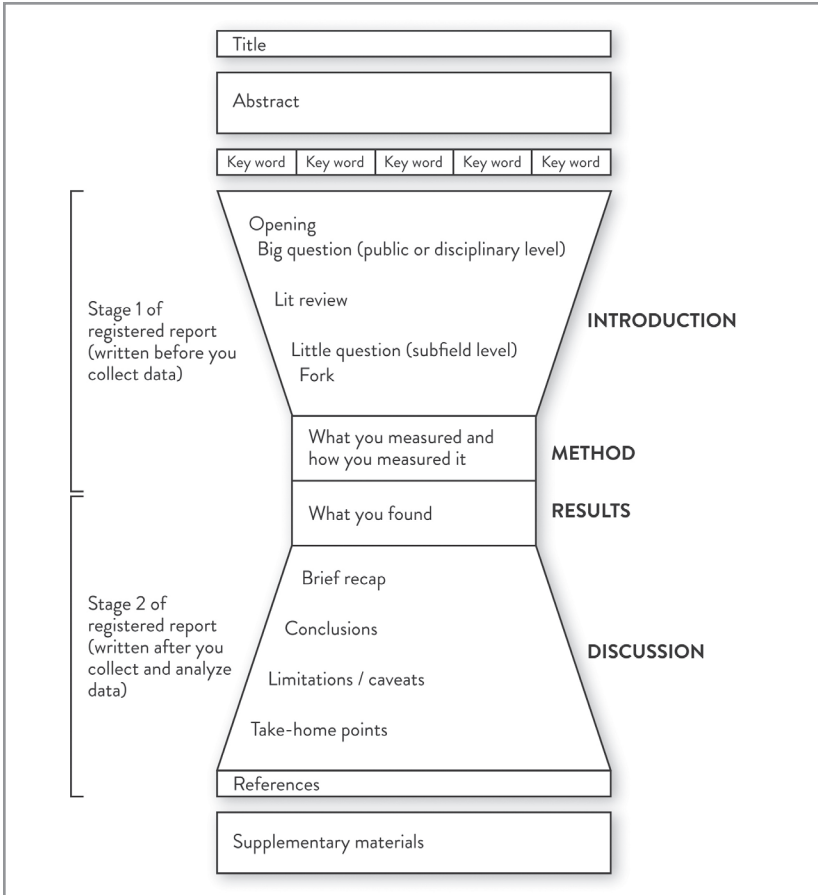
Title

Abstract

| Key word | Key word | Key word | Key word | Key word |
|---|---|---|---|---|

Stage 1 of registered report (written before you collect data)

Opening
Big question (public or disciplinary level)

Lit review

Little question (subfield level)
Fork

INTRODUCTION

What you measured and how you measured it

METHOD

What you found

RESULTS

Stage 2 of registered report (written after you collect and analyze data)

Brief recap

Conclusions

Limitations / caveats

Take-home points

DISCUSSION

References

Supplementary materials